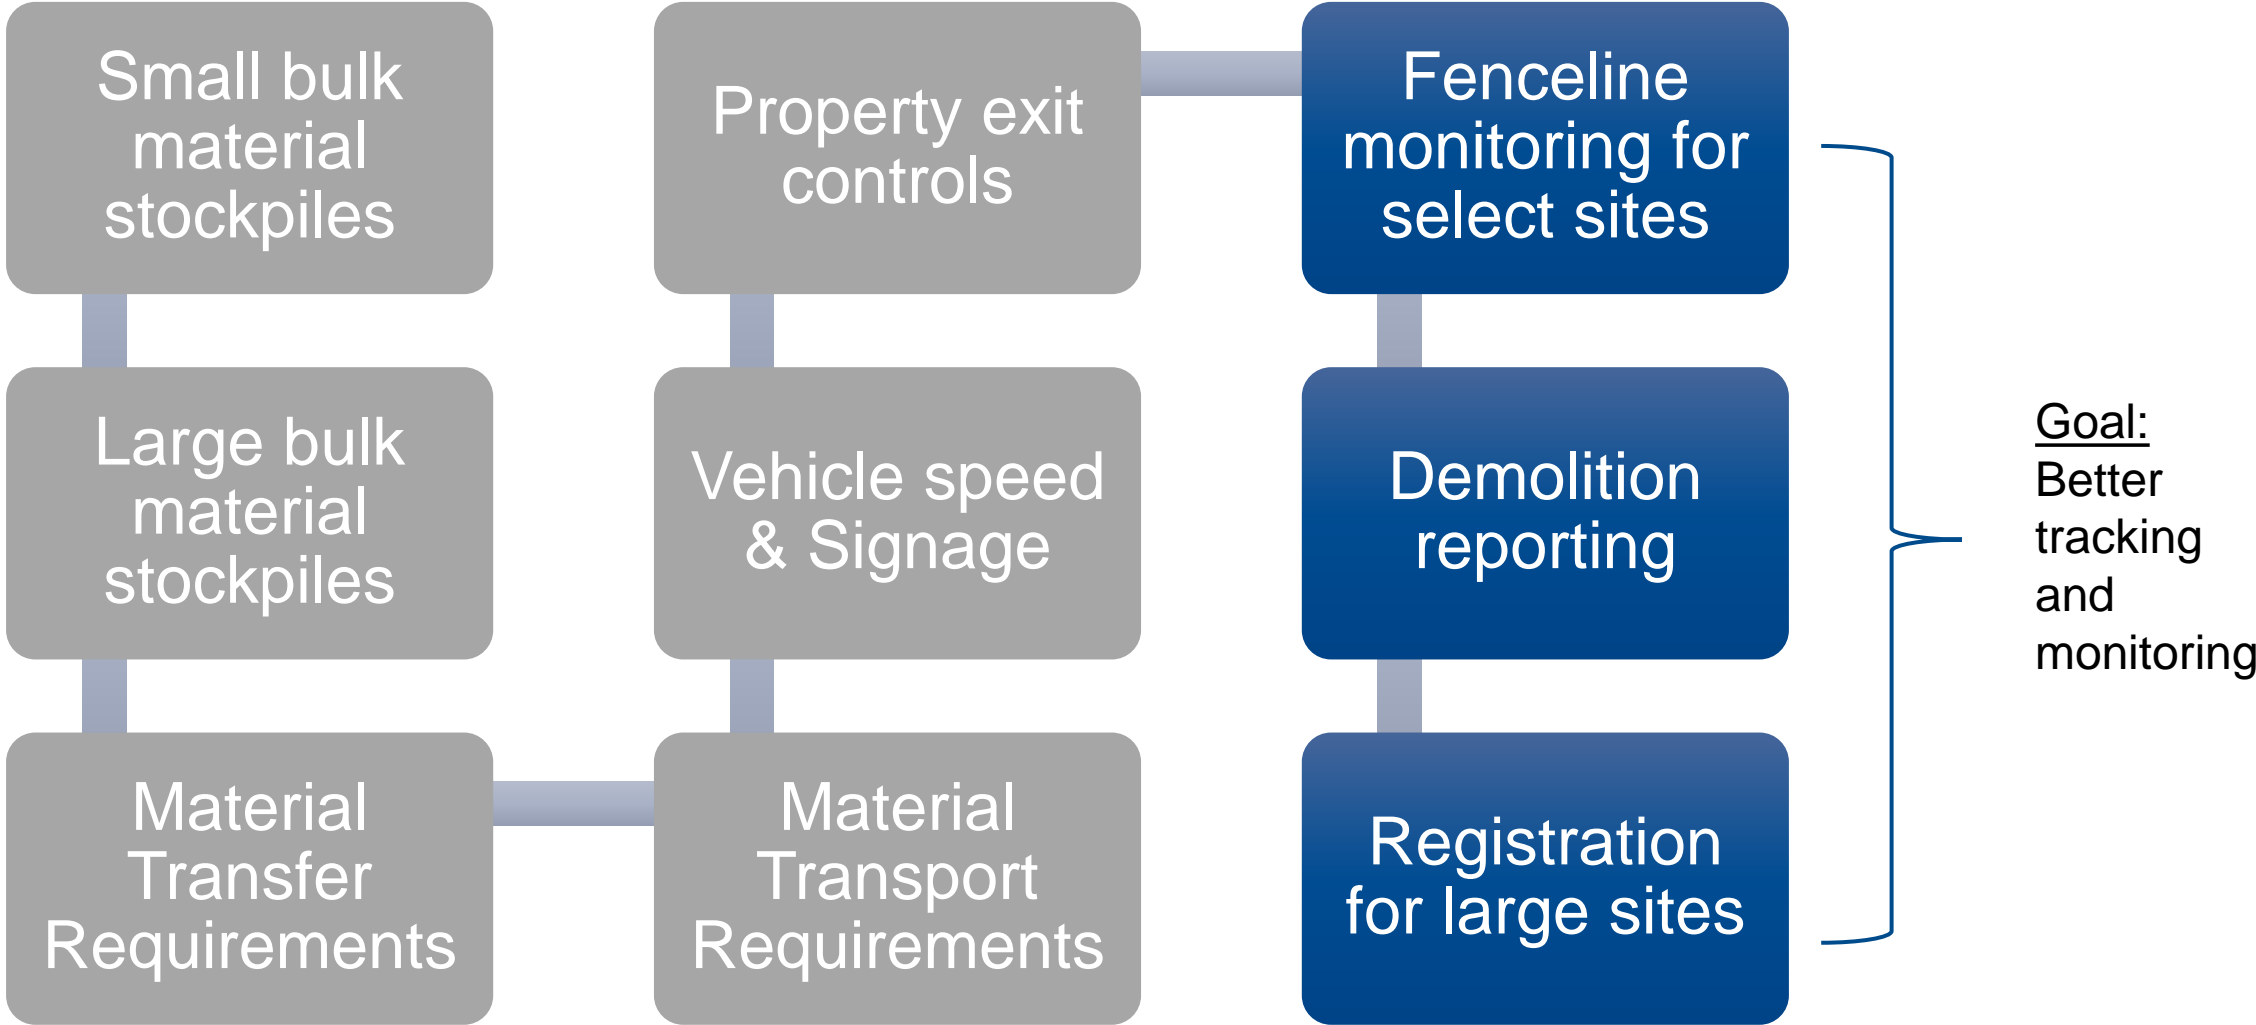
Small bulk material stockpiles

Large bulk material stockpiles

Material Transfer Requirements

Material Transport Requirements

Vehicle speed & Signage

Property exit controls

Fenceline monitoring for select sites

Demolition reporting

Registration for large sites

Goal: Better tracking and monitoring